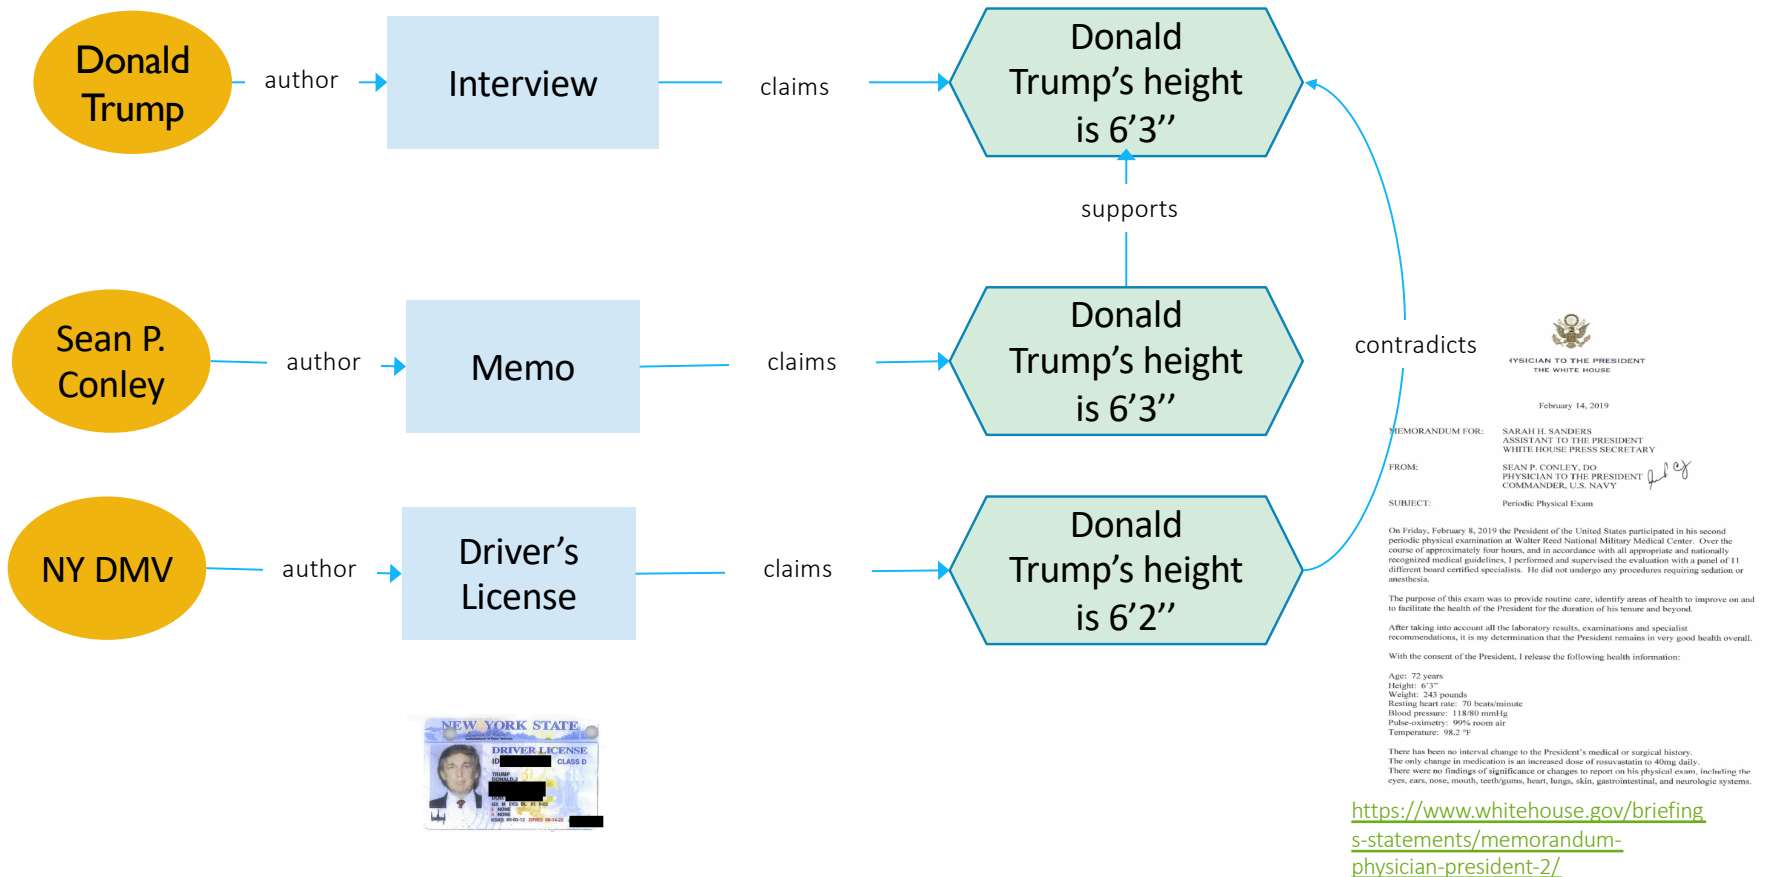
Donald Trump

author

Interview

claims

Donald Trump’s height is 6’3’’

supports

Sean P. Conley

author

Memo

claims

Donald Trump’s height is 6’3’’

contradicts

NY DMV

author

Driver’s License

claims

Donald Trump’s height is 6’2’’

NEW YORK STATE
DRIVER LICENSE
ID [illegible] CLASS D
TRUMP
DONALD J
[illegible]

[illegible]YSICIAN TO THE PRESIDENT
THE WHITE HOUSE

February 14, 2019

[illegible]EMORANDUM FOR: SARAH H. SANDERS
ASSISTANT TO THE PRESIDENT
WHITE HOUSE PRESS SECRETARY

FROM: SEAN P. CONLEY, DO
PHYSICIAN TO THE PRESIDENT
COMMANDER, U.S. NAVY

SUBJECT: Periodic Physical Exam

On Friday, February 8, 2019 the President of the United States participated in his second periodic physical examination at Walter Reed National Military Medical Center. Over the course of approximately four hours, and in accordance with all appropriate and nationally recognized medical guidelines, I performed and supervised the evaluation with a panel of 11 different board certified specialists. He did not undergo any procedures requiring sedation or anesthesia.

The purpose of this exam was to provide routine care, identify areas of health to improve on and to facilitate the health of the President for the duration of his tenure and beyond.

After taking into account all the laboratory results, examinations and specialist recommendations, it is my determination that the President remains in very good health overall.

With the consent of the President, I release the following health information:

Age: 72 years
Height: 6'3"
Weight: 243 pounds
Resting heart rate: 70 beats/minute
Blood pressure: 118/80 mmHg
Pulse-oximetry: 99% room air
Temperature: 98.2 °F

There has been no interval change to the President's medical or surgical history.
The only change in medication is an increased dose of rosuvastatin to 40mg daily.
There were no findings of significance or changes to report on his physical exam, including the eyes, ears, nose, mouth, teeth/gums, heart, lungs, skin, gastrointestinal, and neurologic systems.

https://www.whitehouse.gov/briefings-statements/memorandum-physician-president-2/